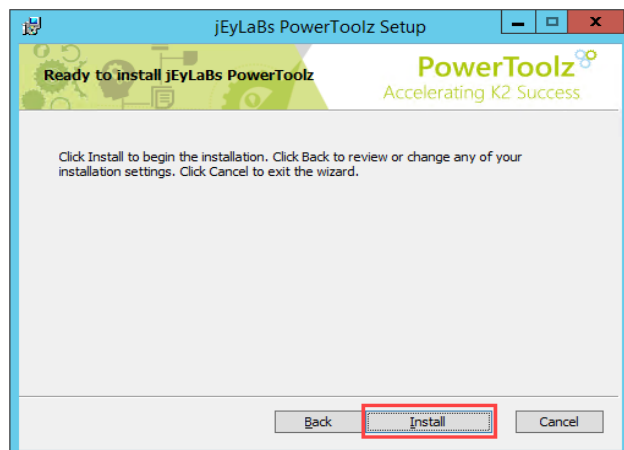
jEyLaBs PowerToolz Setup

Ready to install jEyLaBs PowerToolz

PowerToolz
Accelerating K2 Success

Click Install to begin the installation. Click Back to review or change any of your installation settings. Click Cancel to exit the wizard.

Back

Install

Cancel